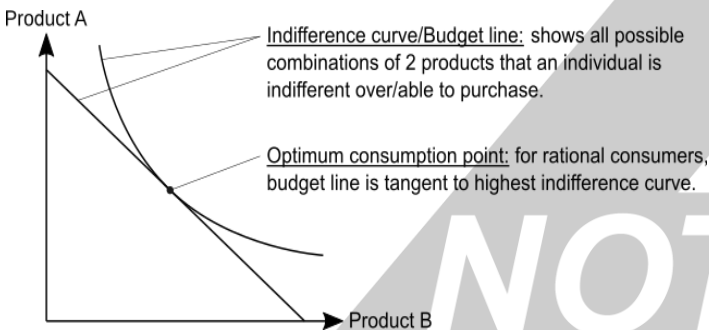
Product A

Indifference curve/Budget line: shows all possible combinations of 2 products that an individual is indifferent over/able to purchase.

Optimum consumption point: for rational consumers, budget line is tangent to highest indifference curve.

Product B

NOT